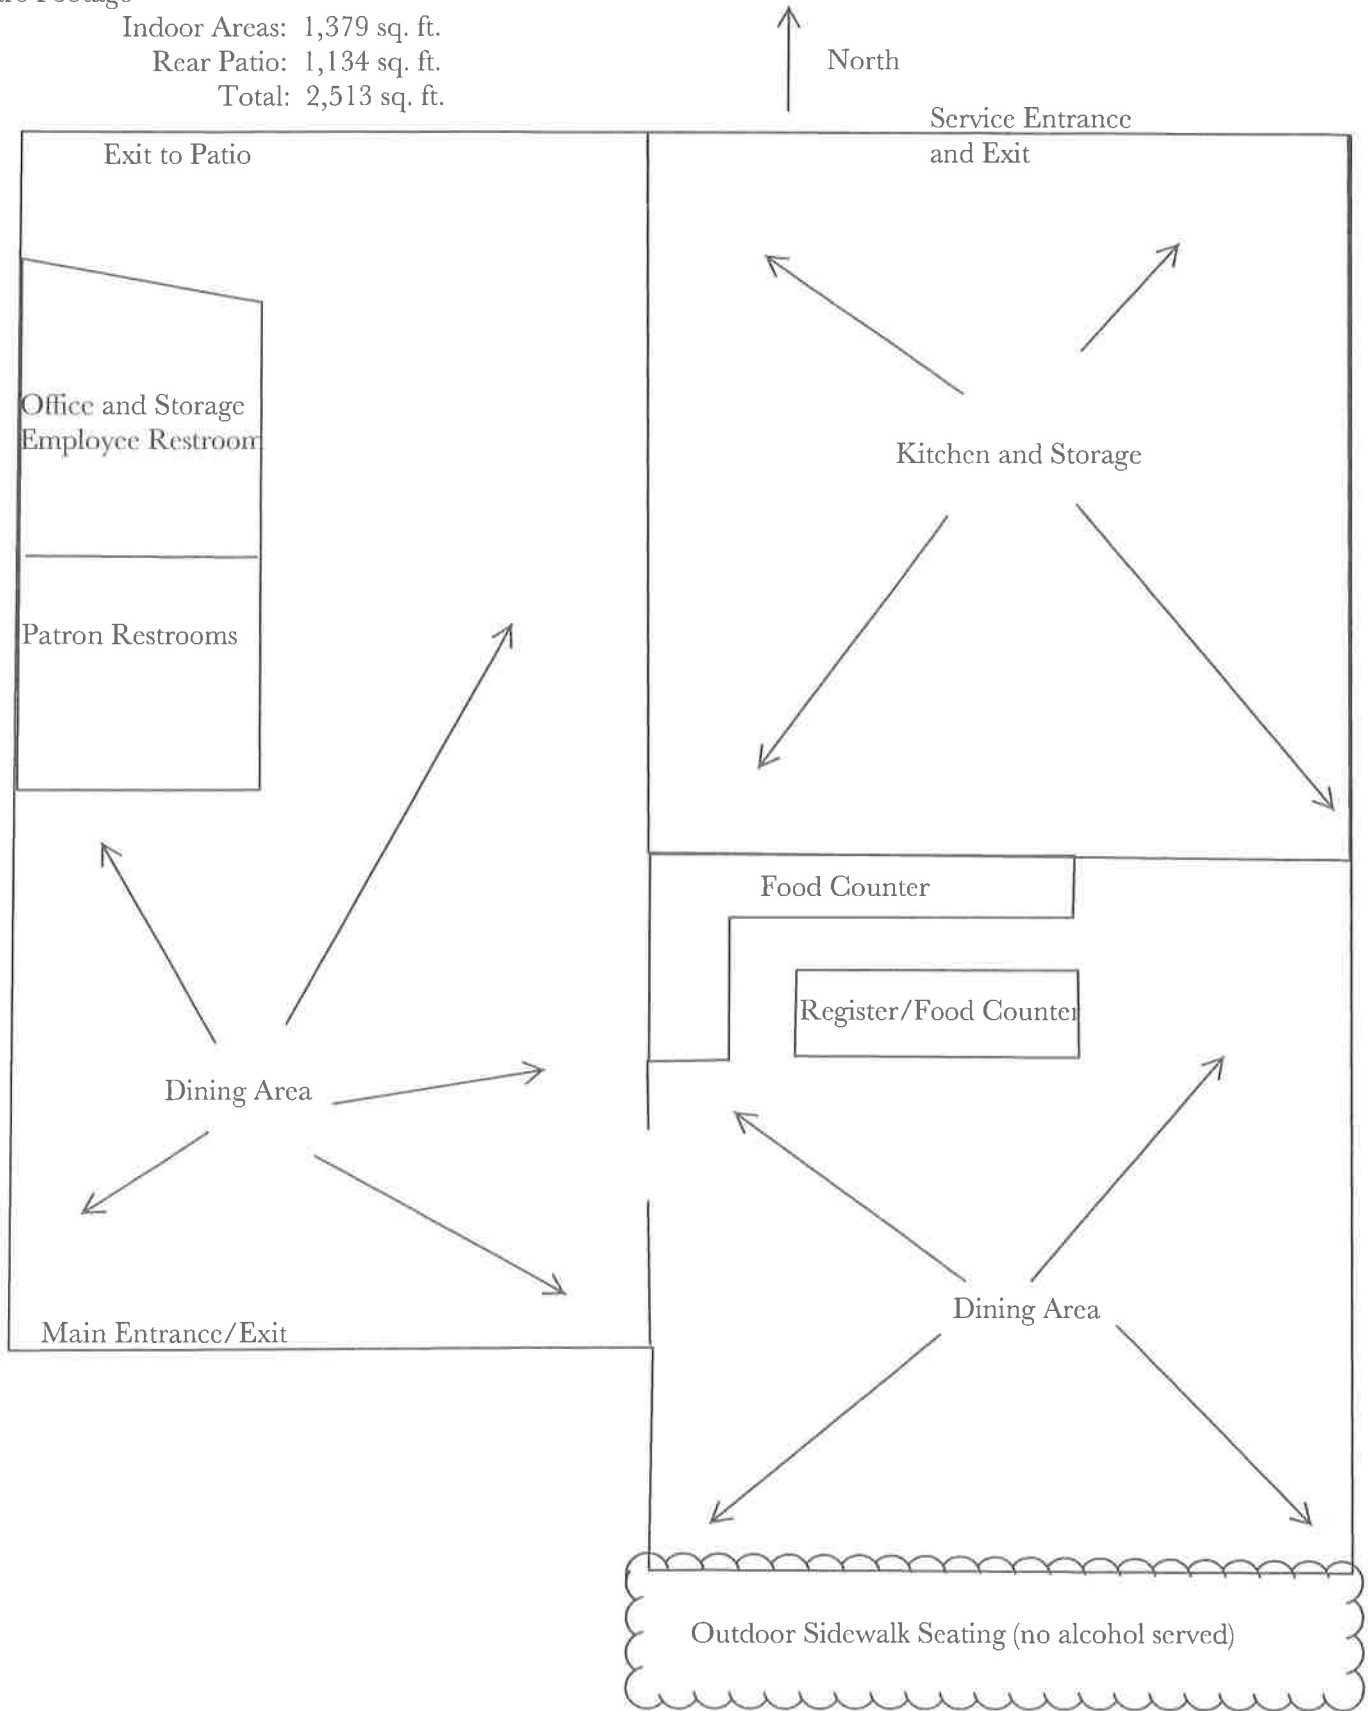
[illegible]
Indoor Areas: 1,379 sq. ft.
Rear Patio: 1,134 sq. ft.
Total: 2,513 sq. ft.

North

Exit to Patio

Service Entrance and Exit

Office and Storage
Employee Restroom

Kitchen and Storage

Patron Restrooms

Food Counter

Register/Food Counter

Dining Area

Dining Area

Main Entrance/Exit

Outdoor Sidewalk Seating (no alcohol served)